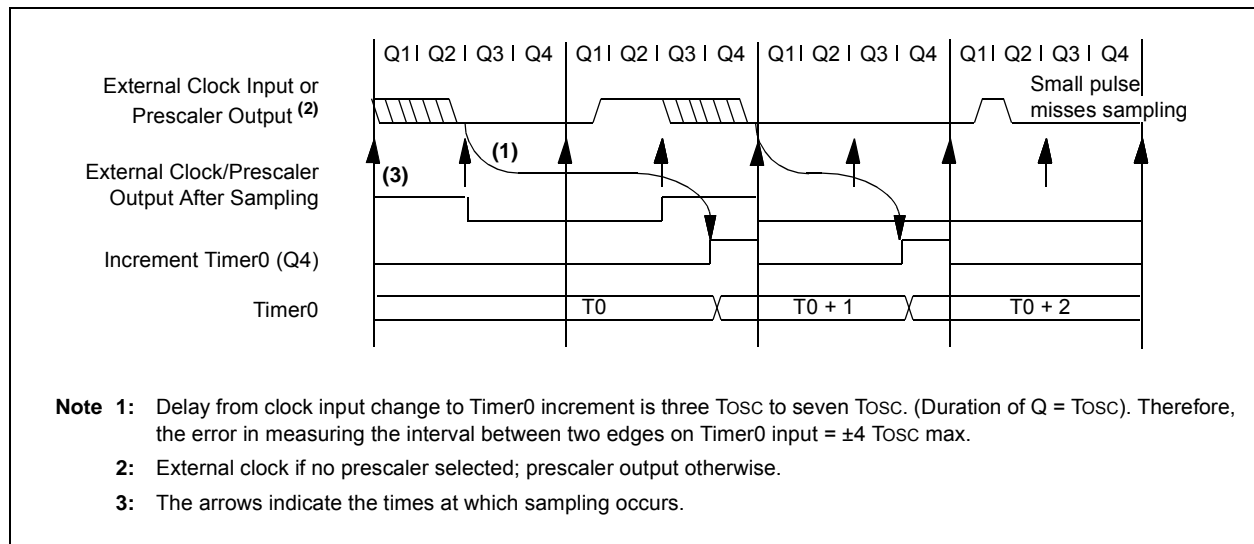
Q1 | Q2 | Q3 | Q4 | Q1 | Q2 | Q3 | Q4 | Q1 | Q2 | Q3 | Q4 | Q1 | Q2 | Q3 | Q4

External Clock Input or Prescaler Output $^{(2)}$

Small pulse misses sampling

(1)

External Clock/Prescaler Output After Sampling

(3)

Increment Timer0 (Q4)

Timer0

T0

T0 + 1

T0 + 2

Note 1: Delay from clock input change to Timer0 increment is three TOSC to seven TOSC. (Duration of Q = TOSC). Therefore, the error in measuring the interval between two edges on Timer0 input = ±4 TOSC max.

2: External clock if no prescaler selected; prescaler output otherwise.

3: The arrows indicate the times at which sampling occurs.